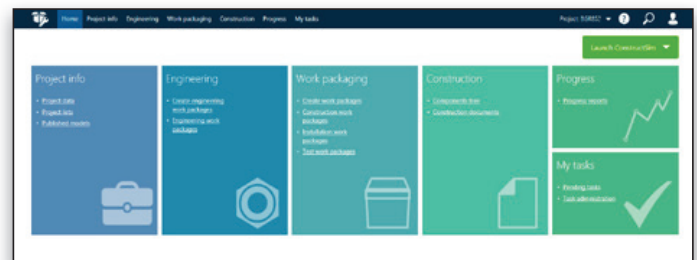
Home Project info Engineering Work packaging Construction Progress My tasks

Project: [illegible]

Launch ConstructSim

Project info
• Project data
• Project lists
• Published reports

Engineering
• Create engineering work packages
• Engineering work packages

Work packaging
• Create work packages
• Construction work packages
• Installation work packages
• Test work packages

Construction
• Components tree
• Construction documents

Progress
• Progress reports

My tasks
• Pending tasks
• Task administration